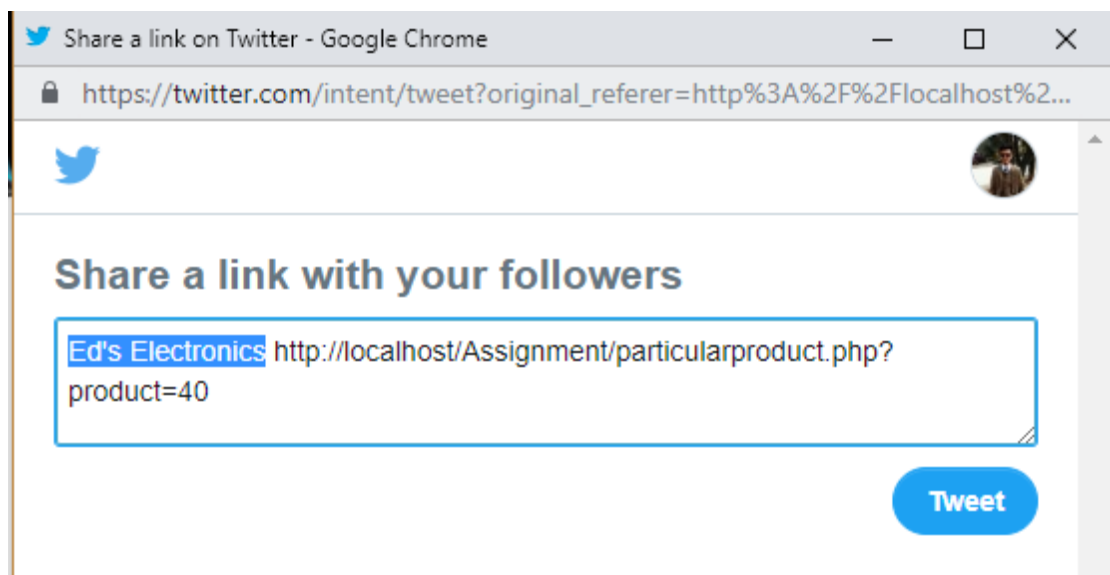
Share a link on Twitter - Google Chrome

https://twitter.com/intent/tweet?original_referer=http%3A%2F%2Flocalhost%2...

Share a link with your followers

Ed's Electronics http://localhost/Assignment/particularproduct.php?product=40

Tweet